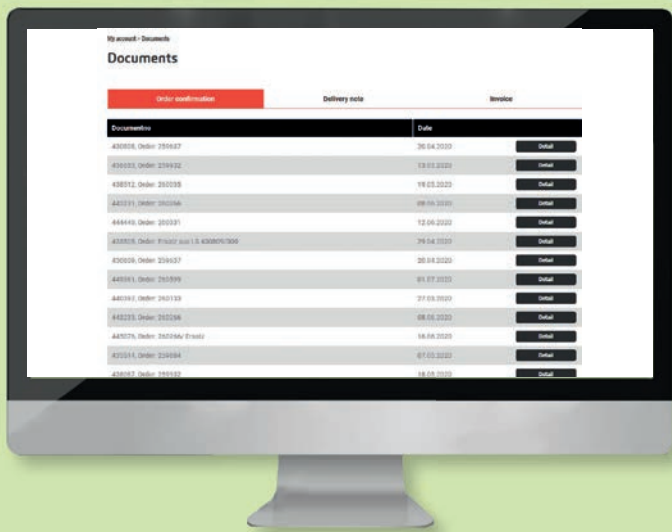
My account > Documents

Documents

| Order confirmation | Delivery note | Invoice |
|---|---|---|

| Documentno | Date | |
|---|---|---|
| 430808, Order: 259637 | 20.04.2020 | Detail |
| 436533, Order: 259432 | 19.03.2020 | Detail |
| 438512, Order: 260335 | 19.05.2020 | Detail |
| 440231, Order: 262066 | 09.06.2020 | Detail |
| 444440, Order: 260331 | 12.06.2020 | Detail |
| 433929, Order: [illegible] | 29.04.2020 | Detail |
| 430808, Order: 259637 | 20.04.2020 | Detail |
| 445361, Order: 260599 | 01.07.2020 | Detail |
| 440392, Order: 260133 | 27.05.2020 | Detail |
| 443233, Order: 262266 | 08.06.2020 | Detail |
| 445076, Order: 262066/ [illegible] | 16.06.2020 | Detail |
| 420314, Order: 259084 | 07.03.2020 | Detail |
| 438087, Order: 259532 | 18.05.2020 | Detail |